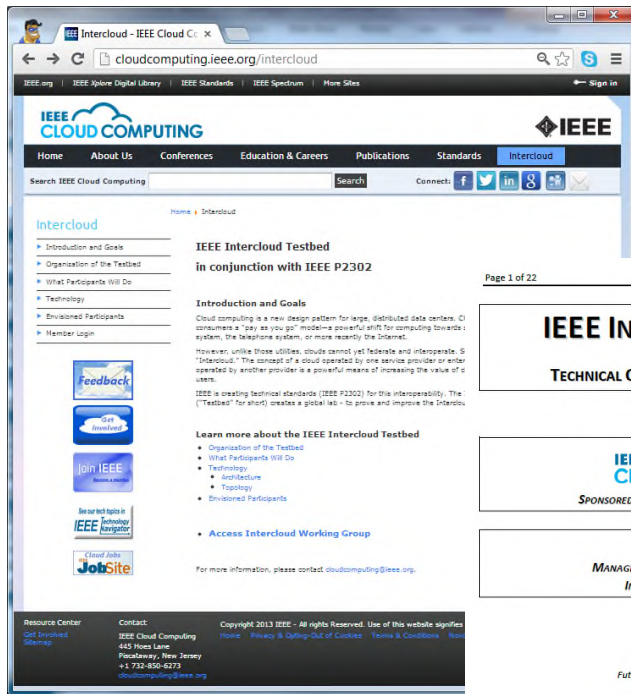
Intercloud - IEEE Cloud Co ×

← → C cloudcomputing.ieee.org/intercloud

IEEE.org | IEEE Xplore Digital Library | IEEE Standards | IEEE Spectrum | More Sites

Sign in

IEEE CLOUD COMPUTING

IEEE

Home About Us Conferences Education & Careers Publications Standards Intercloud

Search IEEE Cloud Computing Search Connect:

Home › Intercloud

Intercloud

Introduction and Goals
Organization of the Testbed
What Participants Will Do
Technology
Envisioned Participants
Member Login

Feedback

Get Involved

Join IEEE Become a member

See our tech topics in IEEE technology navigator

Cloud Jobs JobSite

IEEE Intercloud Testbed
in conjunction with IEEE P2302

Introduction and Goals

Cloud computing is a new design pattern for large, distributed data centers. C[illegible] consumers a "pay as you go" model—a powerful shift for computing towards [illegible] system, the telephone system, or more recently the Internet.

However, unlike those utilities, clouds cannot yet federate and interoperate. S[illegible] "Intercloud." The concept of a cloud operated by one service provider or enter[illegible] operated by another provider is a powerful means of increasing the value of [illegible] users.

IEEE is creating technical standards (IEEE P2302) for this interoperability. The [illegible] ("Testbed" for short) creates a global lab – to prove and improve the Intercl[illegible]

Learn more about the IEEE Intercloud Testbed

Organization of the Testbed
What Participants Will Do
Technology
Architecture
Topology
Envisioned Participants

Access Intercloud Working Group

For more information, please contact cloudcomputing@ieee.org.

Resource Center
Get Involved
Sitemap

Contact
IEEE Cloud Computing
445 Hoes Lane
Piscataway, New Jersey
+1 732-850-6273
cloudcomputing@ieee.org

Copyright 2013 IEEE - All rights Reserved. Use of this website signifies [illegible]
Home | Privacy & Opting-Out of Cookies | Terms & Conditions | Non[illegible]

Page 1 of 22

IEEE In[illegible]

Technical C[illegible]

IE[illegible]
C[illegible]

Sponsored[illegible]

Manag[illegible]
I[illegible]

Fut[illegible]